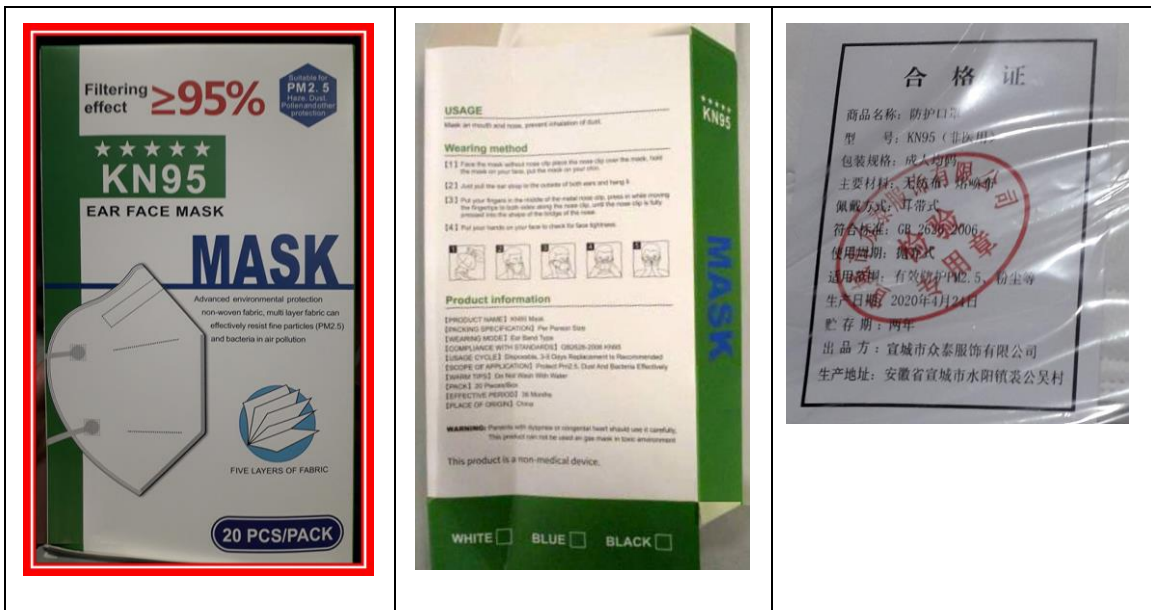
Filtering effect ≥95%

Suitable for PM2.5 Haze, Dust, Pollen and other protection

★★★★★
KN95
EAR FACE MASK

MASK

Advanced environmental protection non-woven fabric, multi layer fabric can effectively resist fine particles (PM2.5) and bacteria in air pollution

FIVE LAYERS OF FABRIC

20 PCS/PACK

USAGE
Mask an mouth and nose, prevent inhalation of dust.

Wearing method
[1] Face the mask without nose clip piece the nose clip over the mask, hold the mask on your face, put the mask on your chin.
[2] Just pull the ear strap to the outside of both ears and hang it.
[3] Put your fingers in the middle of the metal nose clip, press in while moving the fingertips to both sides along the nose clip, until the nose clip is fully pressed into the shape of the bridge of the nose.
[4] Put your hands on your face to check for face tightness.

1 2 3 4 5

Product information
【PRODUCT NAME】 KN95 Mask
【PACKING SPECIFICATION】 Per Person Size
【WEARING MODE】 Ear Band Type
【COMPLIANCE WITH STANDARDS】 GB2626-2006 KN95
【USAGE CYCLE】 Disposable, 3-6 Days Replacement Is Recommended
【SCOPE OF APPLICATION】 Protect Pm2.5, Dust And Bacteria Effectively
【WARM TIPS】 Do Not Wash With Water
【PACK】 20 Pieces/Box
【EFFECTIVE PERIOD】 36 Months
【PLACE OF ORIGIN】 China

WARNING: Parents with dyspnea or congenital heart should use it carefully. This product can not be used as gas mask in toxic environment

This product is a non-medical device.

WHITE ☐ BLUE ☐ BLACK ☐

★★★★★
KN95

MASK

合格证
商品名称：防护口罩
型 号：KN95（非医用）
包装规格：成人均码
主要材料：无纺布、熔喷布
佩戴方式：耳带式
符合标准：GB 2626-2006
使用周期：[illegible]
适用范围：有效防护PM2.5、粉尘等
生产日期：2020年4月24日
贮存期：两年
出品方：宣城市众泰服饰有限公司
生产地址：安徽省宣城市水阳镇袁公吴村

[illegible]有限公司 检验专用章